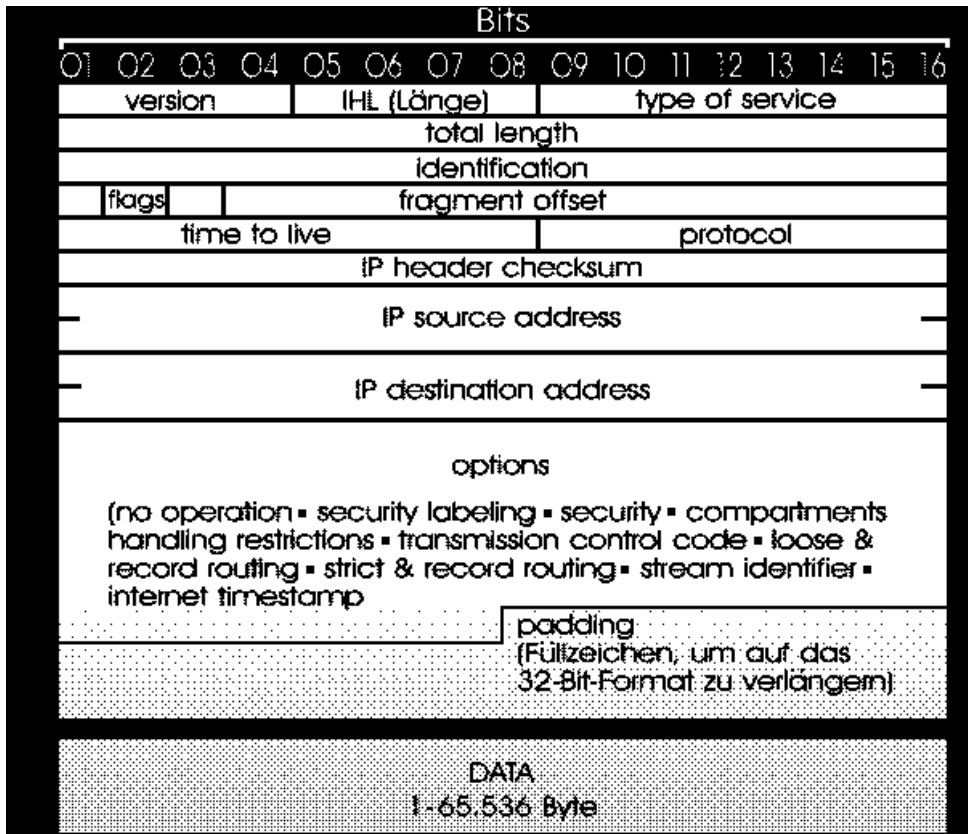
Bits

01 02 03 04 05 06 07 08 09 10 11 12 13 14 15 16

| version | IHL (Länge) | type of service |
|---|---|---|

total length

identification

flags fragment offset

| time to live | protocol |
|---|---|

IP header checksum

IP source address

IP destination address

options

(no operation ▪ security labeling ▪ security ▪ compartments handling restrictions ▪ transmission control code ▪ loose & record routing ▪ strict & record routing ▪ stream identifier ▪ internet timestamp

padding
(Füllzeichen, um auf das 32-Bit-Format zu verlängern)

DATA
1-65.536 Byte